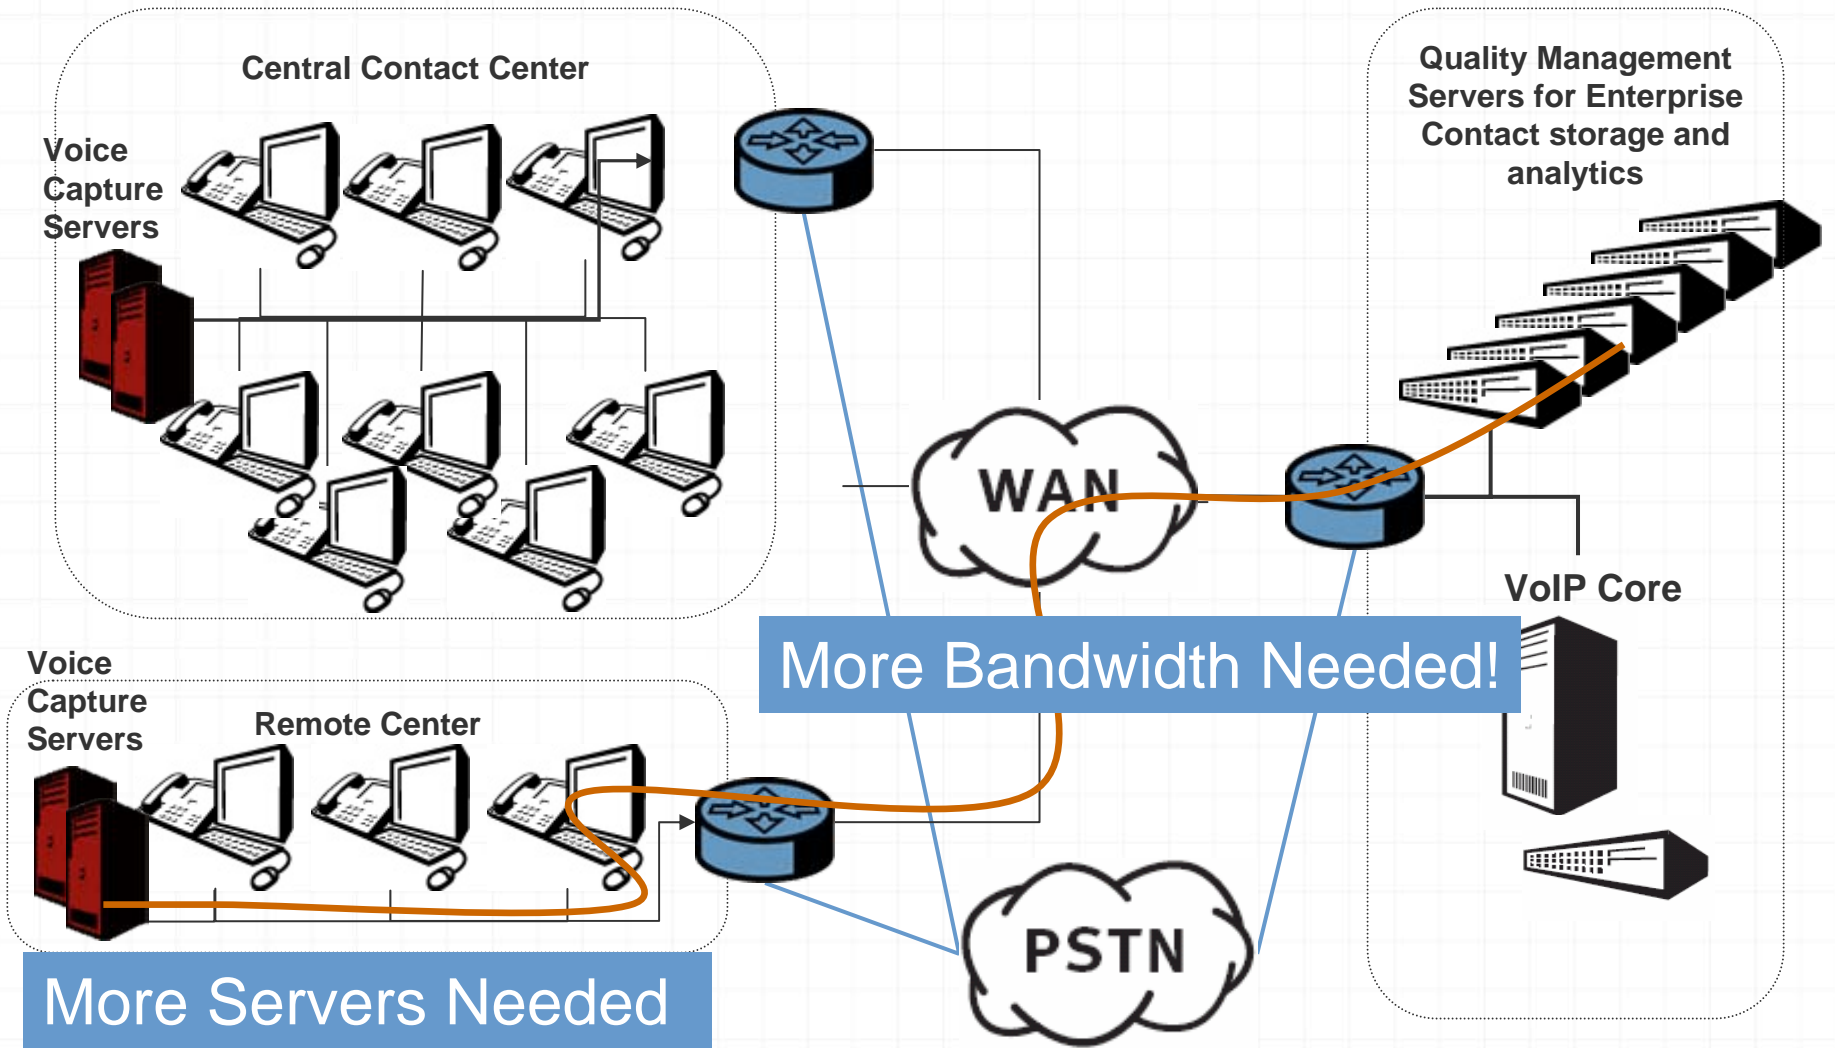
Central Contact Center

Voice Capture Servers

Quality Management Servers for Enterprise Contact storage and analytics

WAN

VoIP Core

More Bandwidth Needed!

Voice Capture Servers

Remote Center

PSTN

More Servers Needed